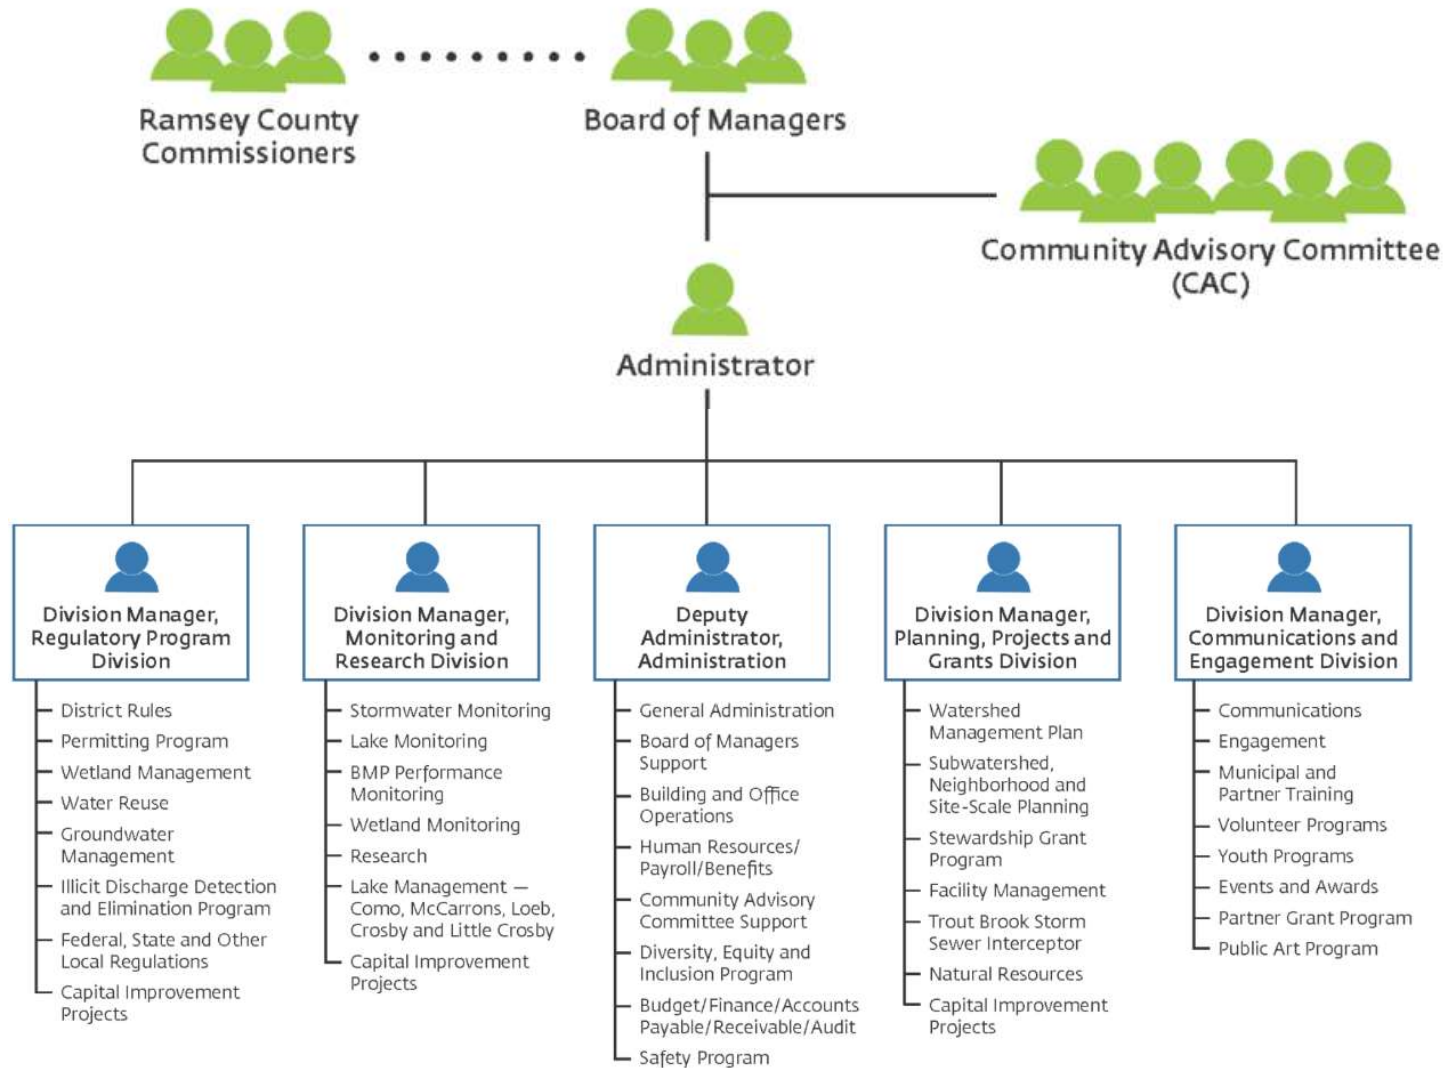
Ramsey County Commissioners

Board of Managers

Community Advisory Committee (CAC)

Administrator

Division Manager, Regulatory Program Division

District Rules
Permitting Program
Wetland Management
Water Reuse
Groundwater Management
Illicit Discharge Detection and Elimination Program
Federal, State and Other Local Regulations
Capital Improvement Projects

Division Manager, Monitoring and Research Division

Stormwater Monitoring
Lake Monitoring
BMP Performance Monitoring
Wetland Monitoring
Research
Lake Management — Como, McCarrons, Loeb, Crosby and Little Crosby
Capital Improvement Projects

Deputy Administrator, Administration

General Administration
Board of Managers Support
Building and Office Operations
Human Resources/ Payroll/Benefits
Community Advisory Committee Support
Diversity, Equity and Inclusion Program
Budget/Finance/Accounts Payable/Receivable/Audit
Safety Program

Division Manager, Planning, Projects and Grants Division

Watershed Management Plan
Subwatershed, Neighborhood and Site-Scale Planning
Stewardship Grant Program
Facility Management
Trout Brook Storm Sewer Interceptor
Natural Resources
Capital Improvement Projects

Division Manager, Communications and Engagement Division

Communications
Engagement
Municipal and Partner Training
Volunteer Programs
Youth Programs
Events and Awards
Partner Grant Program
Public Art Program